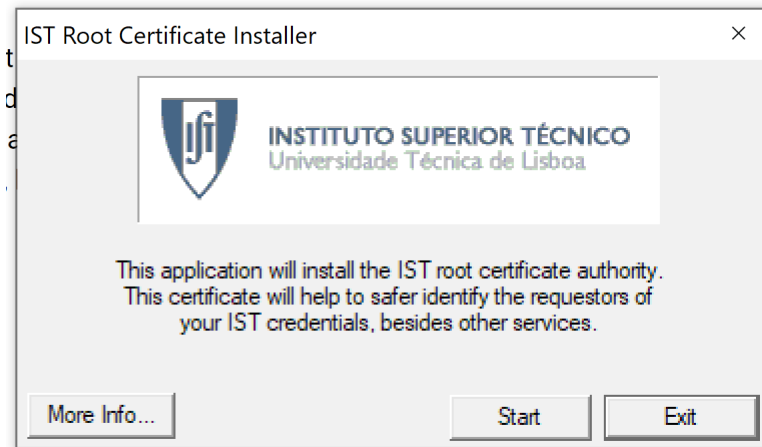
IST Root Certificate Installer

×

INSTITUTO SUPERIOR TÉCNICO
Universidade Técnica de Lisboa

This application will install the IST root certificate authority. This certificate will help to safer identify the requestors of your IST credentials, besides other services.

More Info...

Start

Exit